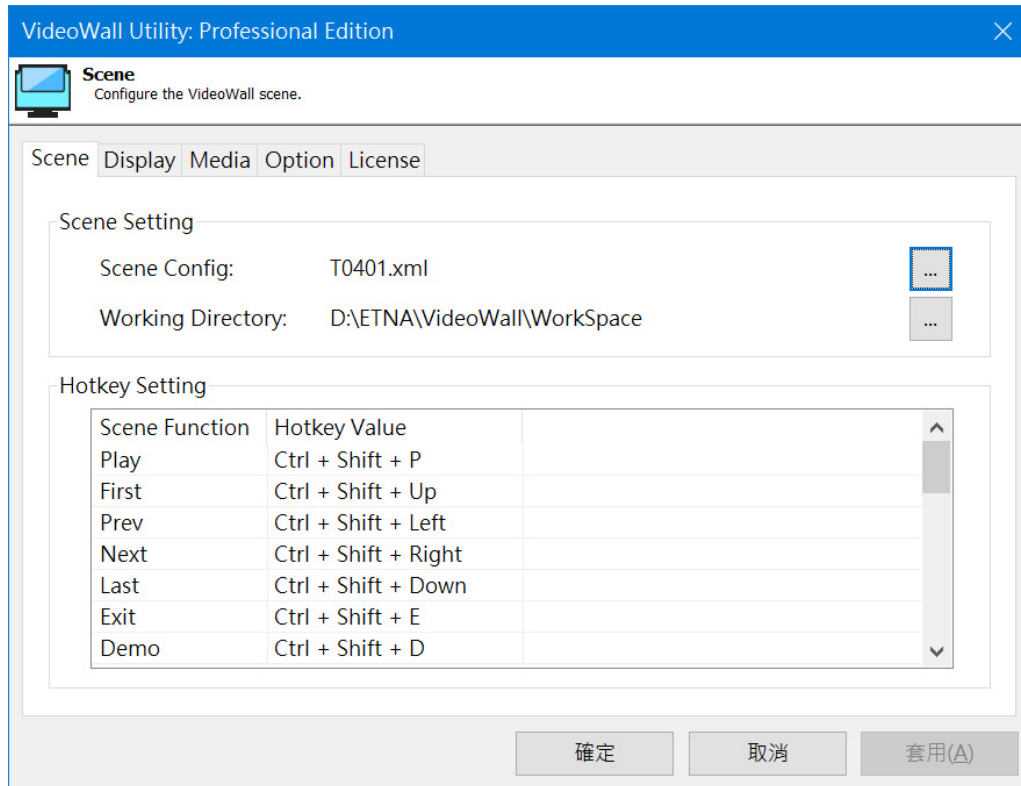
VideoWall Utility: Professional Edition

Scene
Configure the VideoWall scene.

Scene | Display | Media | Option | License

Scene Setting

Scene Config: T0401.xml ...

Working Directory: D:\ETNA\VideoWall\WorkSpace ...

Hotkey Setting

| Scene Function | Hotkey Value |
|---|---|
| Play | Ctrl + Shift + P |
| First | Ctrl + Shift + Up |
| Prev | Ctrl + Shift + Left |
| Next | Ctrl + Shift + Right |
| Last | Ctrl + Shift + Down |
| Exit | Ctrl + Shift + E |
| Demo | Ctrl + Shift + D |

確定 取消 套用(A)